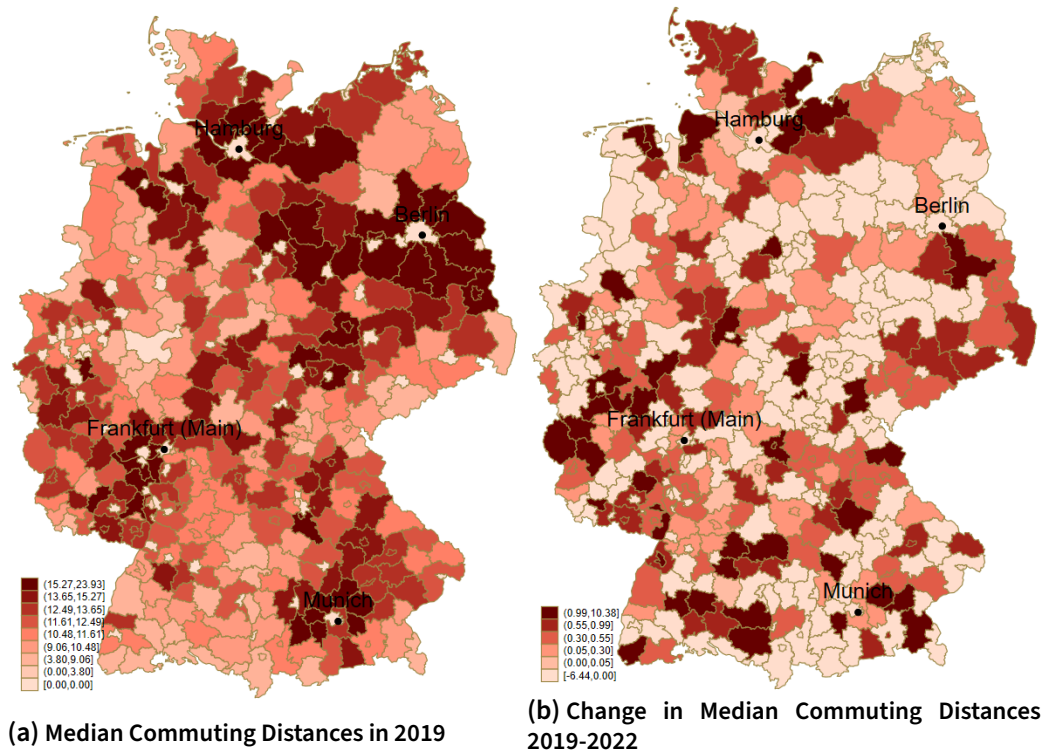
Hamburg
Berlin
Frankfurt (Main)
Munich

(15.27,23.93]
(13.65,15.27]
(12.49,13.65]
(11.61,12.49]
(10.48,11.61]
(9.06,10.48]
(3.80,9.06]
(0.00,3.80]
[0.00,0.00]

(a) Median Commuting Distances in 2019

Hamburg
Berlin
Frankfurt (Main)
Munich

(0.99,10.38]
(0.55,0.99]
(0.30,0.55]
(0.05,0.30]
(0.00,0.05]
[-6.44,0.00]

(b) Change in Median Commuting Distances 2019-2022